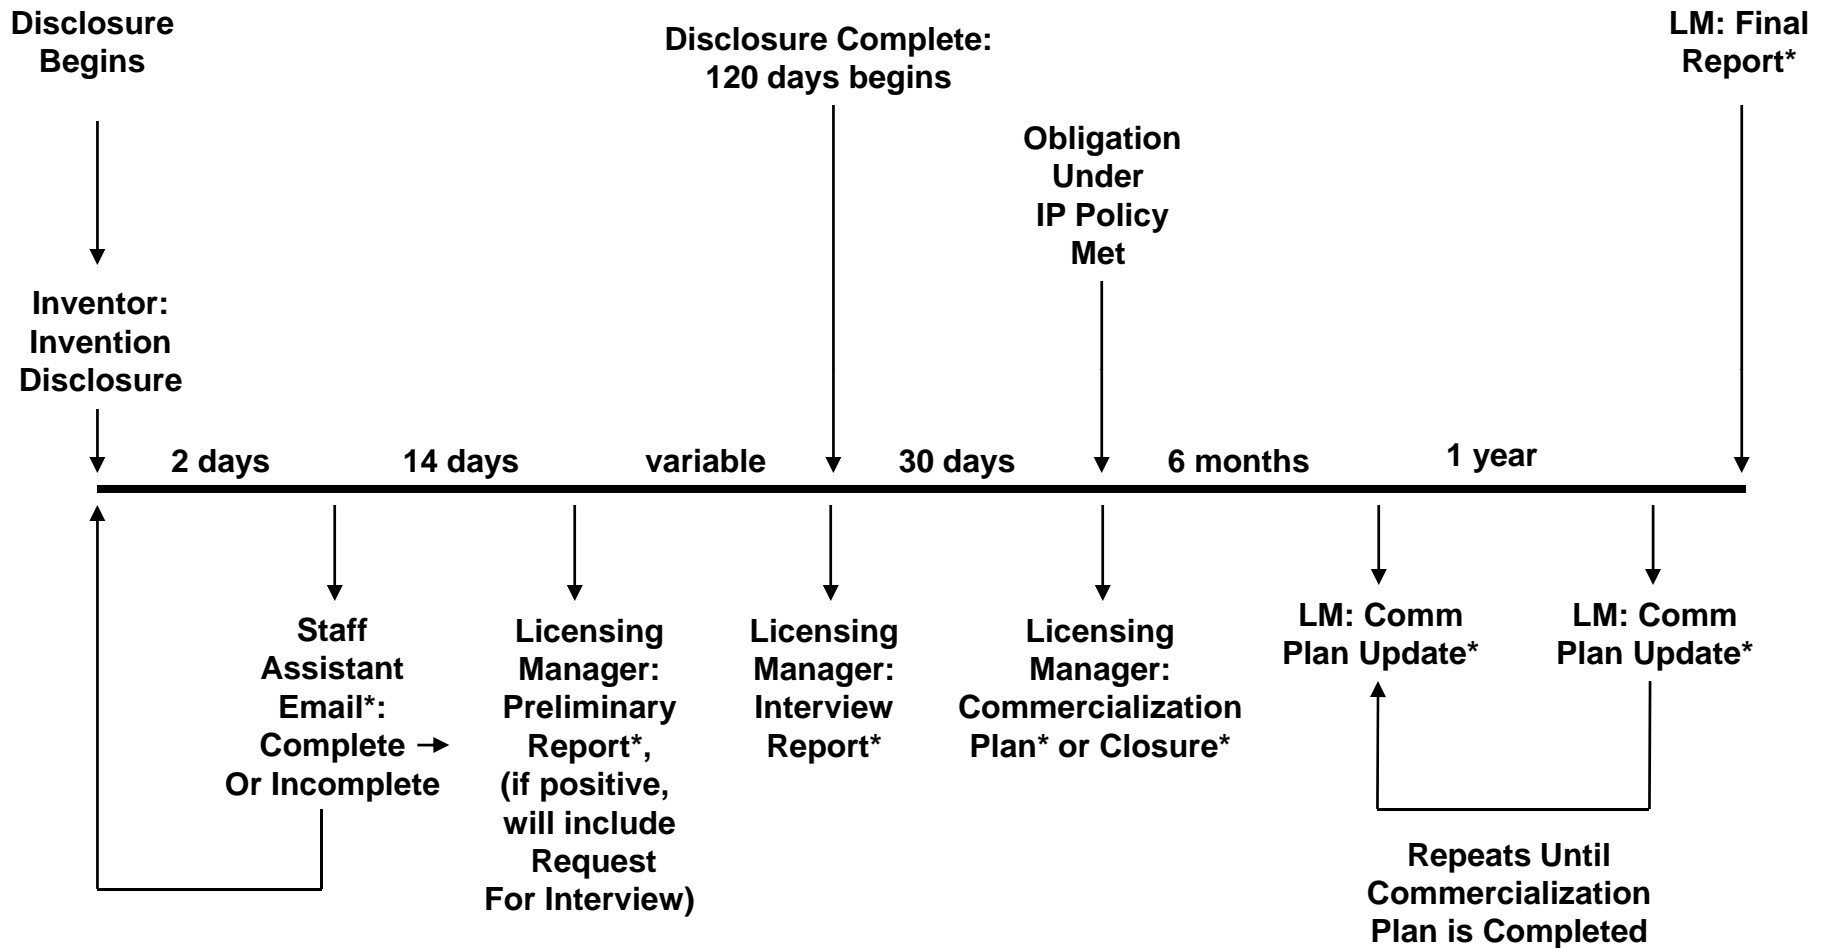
Disclosure Begins

Disclosure Complete: 120 days begins

LM: Final Report*

Obligation Under IP Policy Met

Inventor: Invention Disclosure

2 days

14 days

variable

30 days

6 months

1 year

Staff Assistant Email*: Complete → Or Incomplete

Licensing Manager: Preliminary Report*, (if positive, will include Request For Interview)

Licensing Manager: Interview Report*

Licensing Manager: Commercialization Plan* or Closure*

LM: Comm Plan Update*

LM: Comm Plan Update*

Repeats Until Commercialization Plan is Completed